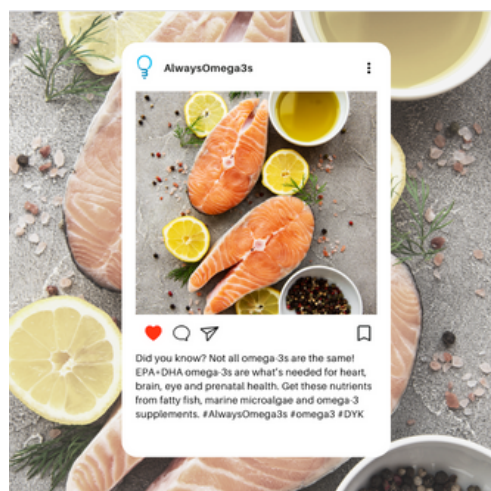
AlwaysOmega3s

Did you know? Not all omega-3s are the same! EPA+DHA omega-3s are what's needed for heart, brain, eye and prenatal health. Get these nutrients from fatty fish, marine microalgae and omega-3 supplements. #AlwaysOmega3s #omega3 #DYK